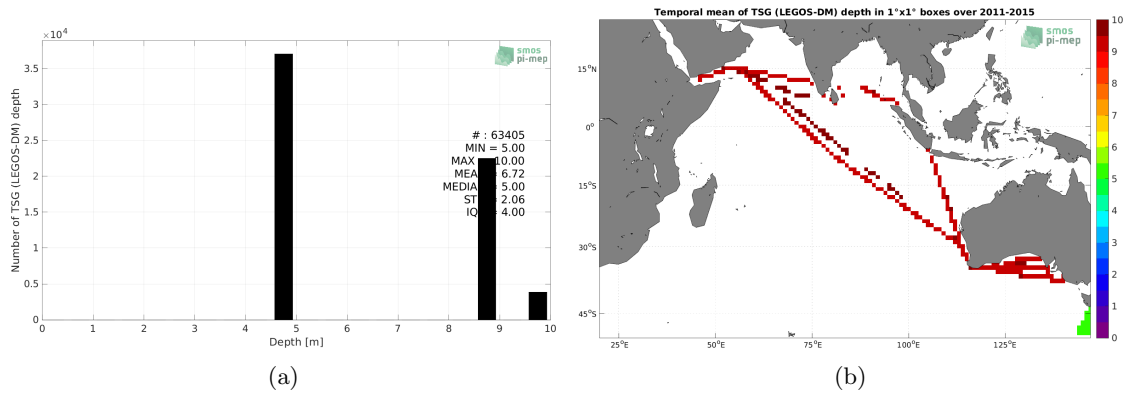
$\times 10^4$

smos pi-mep

3.5
3
2.5
2
1.5
1
0.5
0

Number of TSG (LEGOS-DM) depth

# : 63405
MIN = 5.00
MAX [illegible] 10.00
MEA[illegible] 6.72
MEDIA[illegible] 5.00
ST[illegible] 2.06
IQ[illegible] 4.00

0 1 2 3 4 5 6 7 8 9 10
Depth [m]

(a)

Temporal mean of TSG (LEGOS-DM) depth in 1°x1° boxes over 2011-2015

smos pi-mep

15°N
0°
15°S
30°S
45°S

25°E 50°E 75°E 100°E 125°E

10
9
8
7
6
5
4
3
2
1
0

(b)